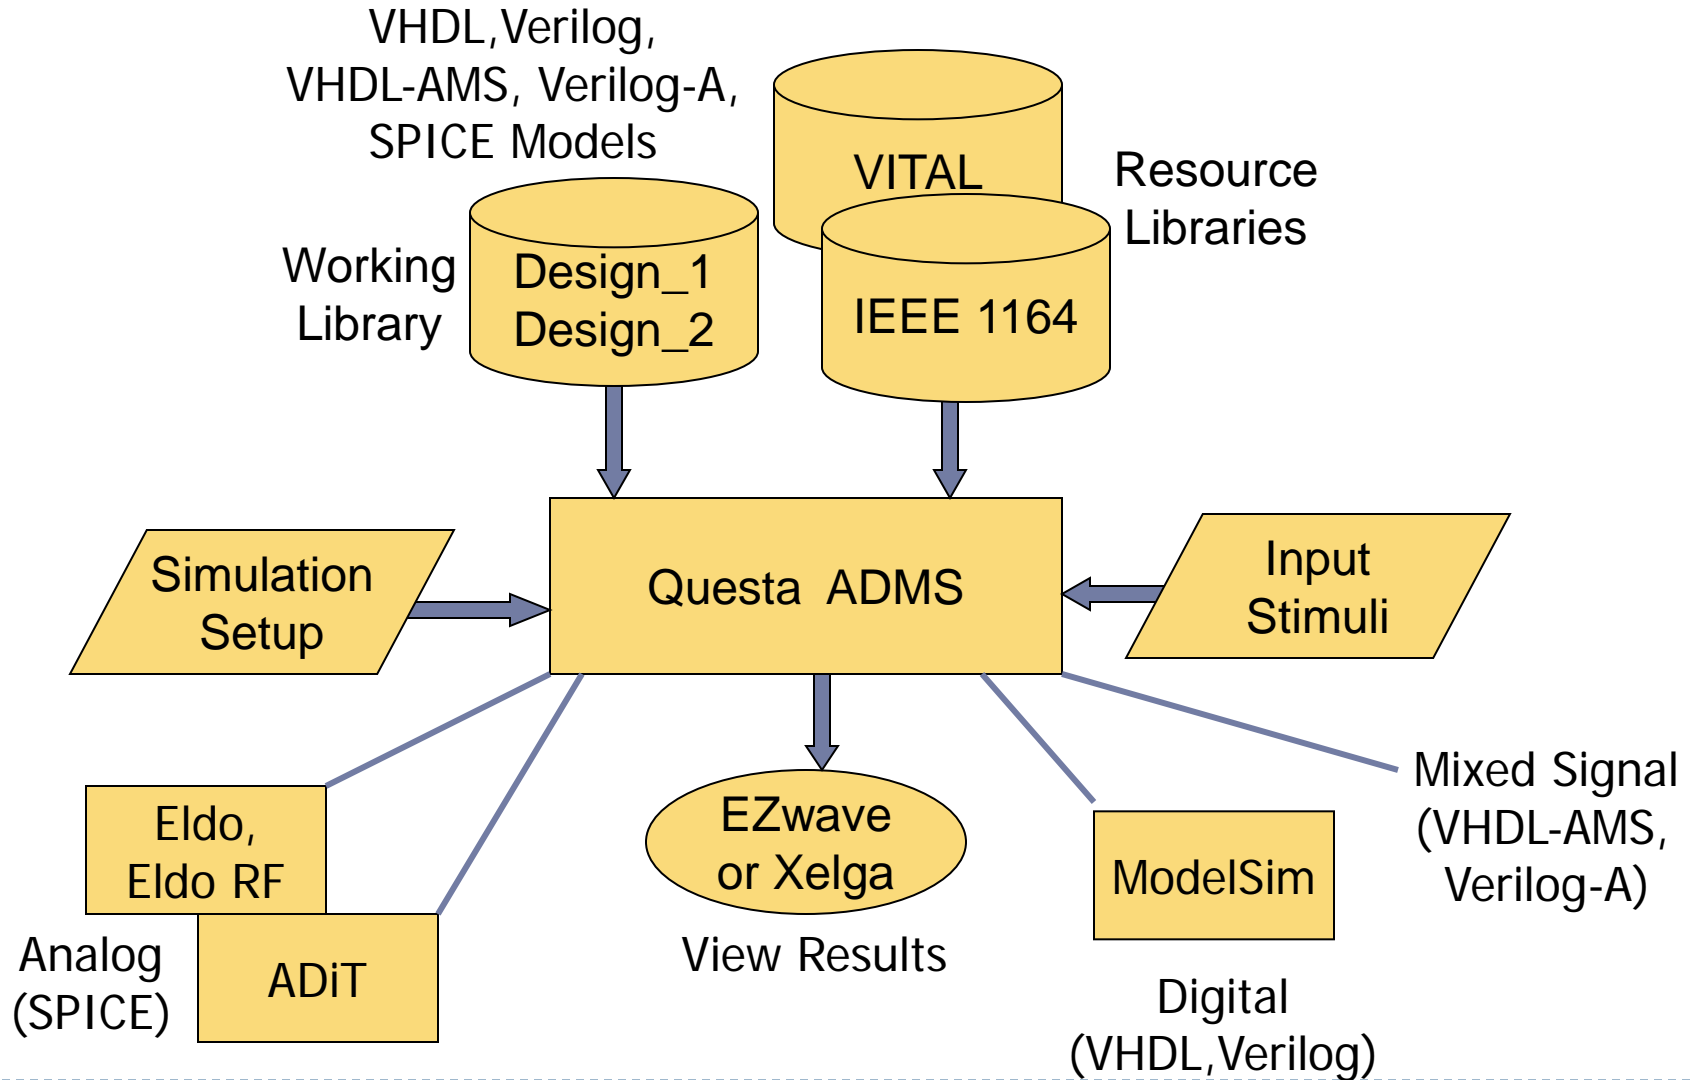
VHDL,Verilog, VHDL-AMS, Verilog-A, SPICE Models

VITAL

Resource Libraries

Working Library

Design_1
Design_2

IEEE 1164

Simulation Setup

Questa ADMS

Input Stimuli

Mixed Signal (VHDL-AMS, Verilog-A)

Eldo, Eldo RF

EZwave or Xelga

ModelSim

Analog (SPICE)

ADiT

View Results

Digital (VHDL,Verilog)